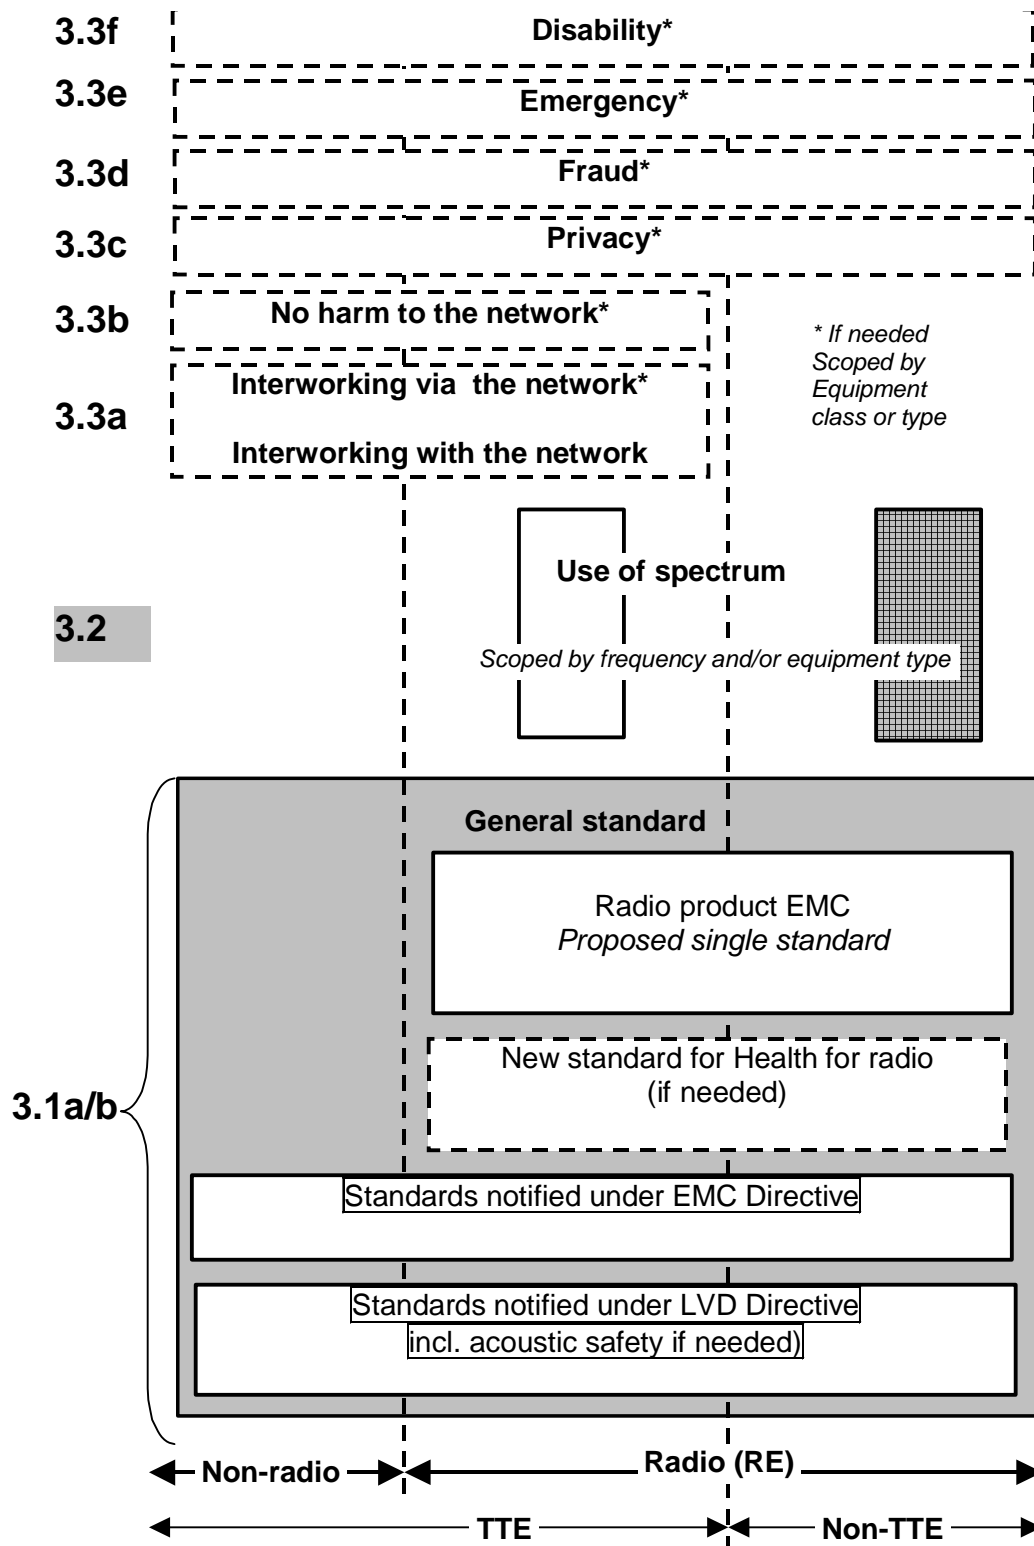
3.3f Disability*

3.3e Emergency*

3.3d Fraud*

3.3c Privacy*

3.3b No harm to the network*

* If needed Scoped by Equipment class or type

3.3a Interworking via the network*

Interworking with the network

Use of spectrum

3.2

Scoped by frequency and/or equipment type

General standard

Radio product EMC
Proposed single standard

New standard for Health for radio (if needed)

3.1a/b

Standards notified under EMC Directive

Standards notified under LVD Directive incl. acoustic safety if needed)

Non-radio

Radio (RE)

TTE

Non-TTE